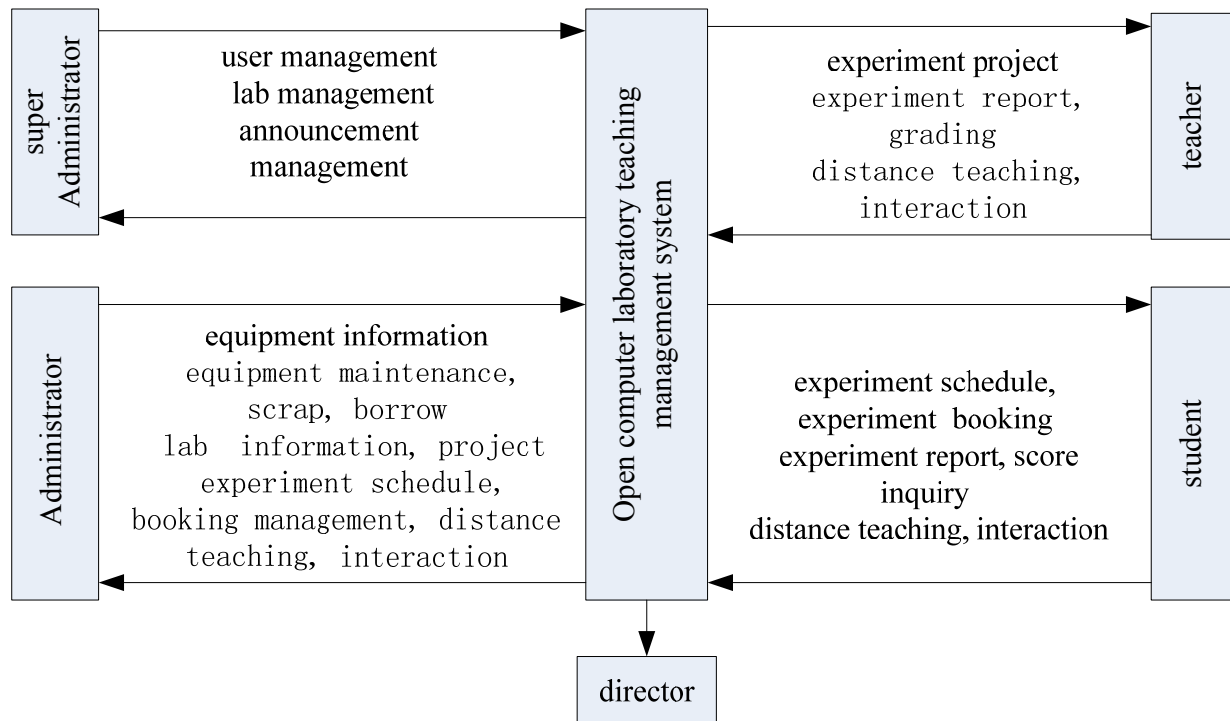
super Administrator

user management
lab management
announcement management

Open computer laboratory teaching management system

experiment project
experiment report, grading
distance teaching, interaction

teacher

Administrator

equipment information
equipment maintenance, scrap, borrow
lab information, project
experiment schedule, booking management, distance teaching, interaction

experiment schedule, experiment booking
experiment report, score inquiry
distance teaching, interaction

student

director